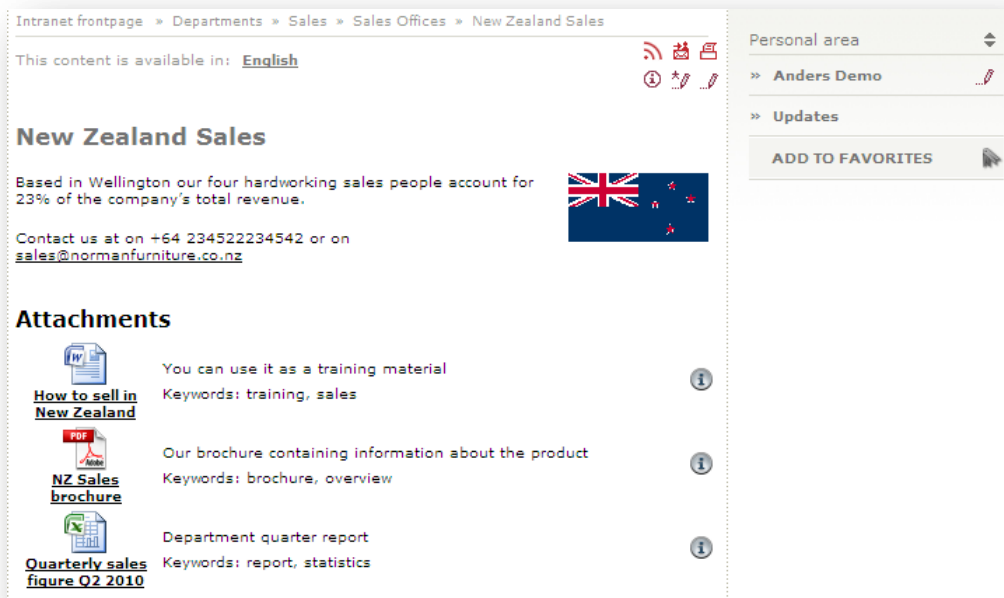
Intranet frontpage » Departments » Sales » Sales Offices » New Zealand Sales

This content is available in: English

New Zealand Sales

Based in Wellington our four hardworking sales people account for 23% of the company's total revenue.

Contact us at on +64 234522234542 or on sales@normanfurniture.co.nz

Attachments

How to sell in New Zealand
You can use it as a training material
Keywords: training, sales

PDF
NZ Sales brochure
Our brochure containing information about the product
Keywords: brochure, overview

Quarterly sales figure Q2 2010
Department quarter report
Keywords: report, statistics

Personal area

» Anders Demo

» Updates

ADD TO FAVORITES